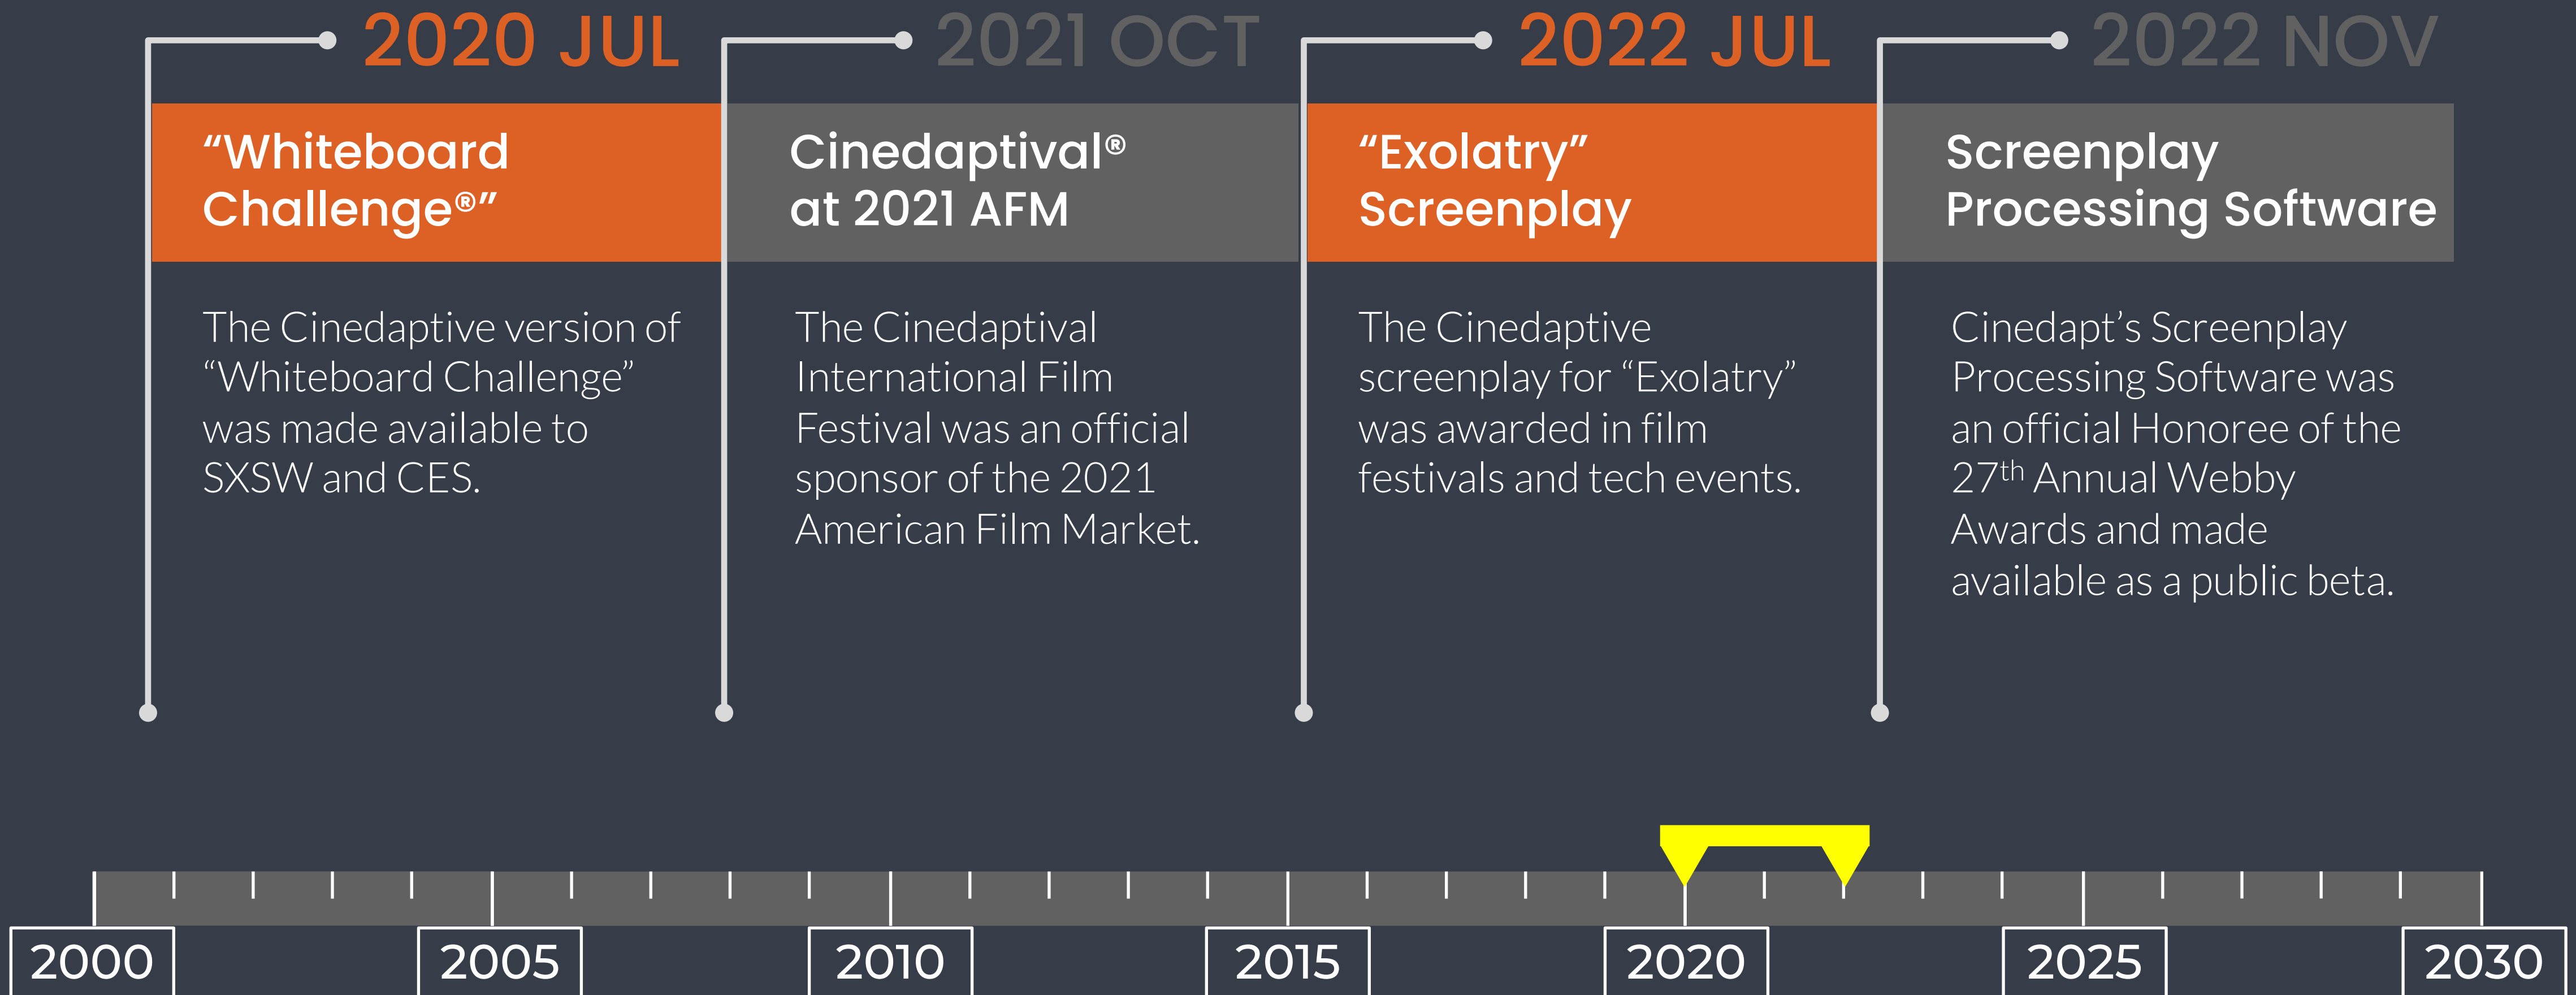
2020 JUL

“Whiteboard Challenge®”

The Cinedaptive version of “Whiteboard Challenge” was made available to SXSW and CES.

2021 OCT

Cinedaptival® at 2021 AFM

The Cinedaptival International Film Festival was an official sponsor of the 2021 American Film Market.

2022 JUL

“Exolatry” Screenplay

The Cinedaptive screenplay for “Exolatry” was awarded in film festivals and tech events.

2022 NOV

Screenplay Processing Software

Cinedapt’s Screenplay Processing Software was an official Honoree of the 27$^{th}$ Annual Webby Awards and made available as a public beta.

2000

2005

2010

2015

2020

2025

2030